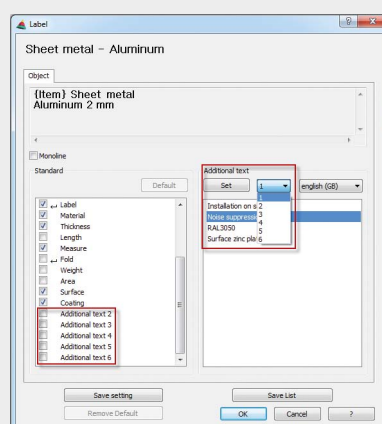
Label

Sheet metal - Aluminum

Object

{Item} Sheet metal
Aluminum 2 mm

Monoline

Standard

Default

Label
Material
Thickness
Length
Measure
Fold
Weight
Area
Surface
Coating
Additional text 2
Additional text 3
Additional text 4
Additional text 5
Additional text 6

Additional text

Set

1

english (GB)

1
2
3
4
5
6

Installation on s
Noise suppress
RAL3050
Surface zinc pla

Save setting

Remove Default

Save List

OK

Cancel

?